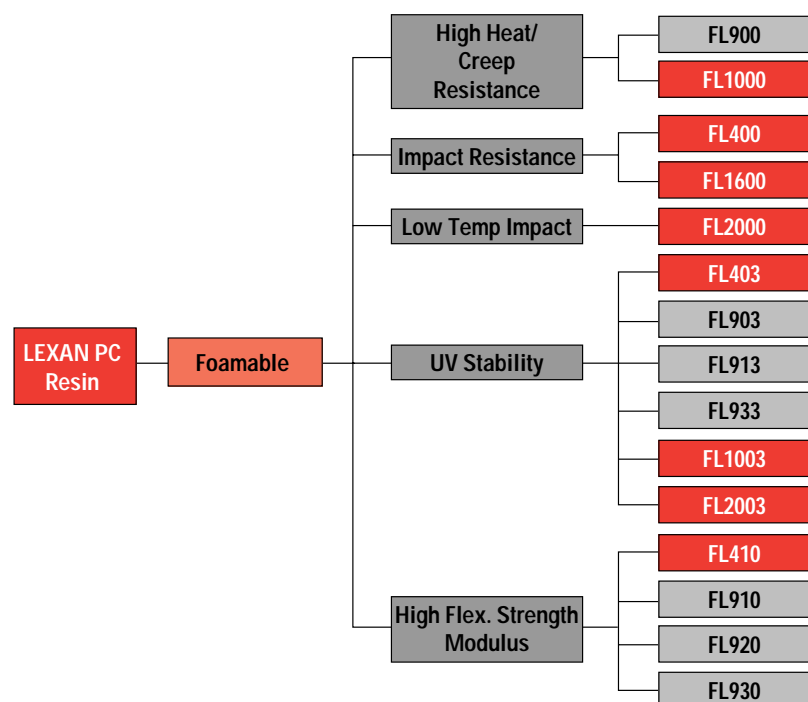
LEXAN PC Resin

Foamable

High Heat/ Creep Resistance

FL900

FL1000

Impact Resistance

FL400

FL1600

Low Temp Impact

FL2000

UV Stability

FL403

FL903

FL913

FL933

FL1003

FL2003

High Flex. Strength Modulus

FL410

FL910

FL920

FL930